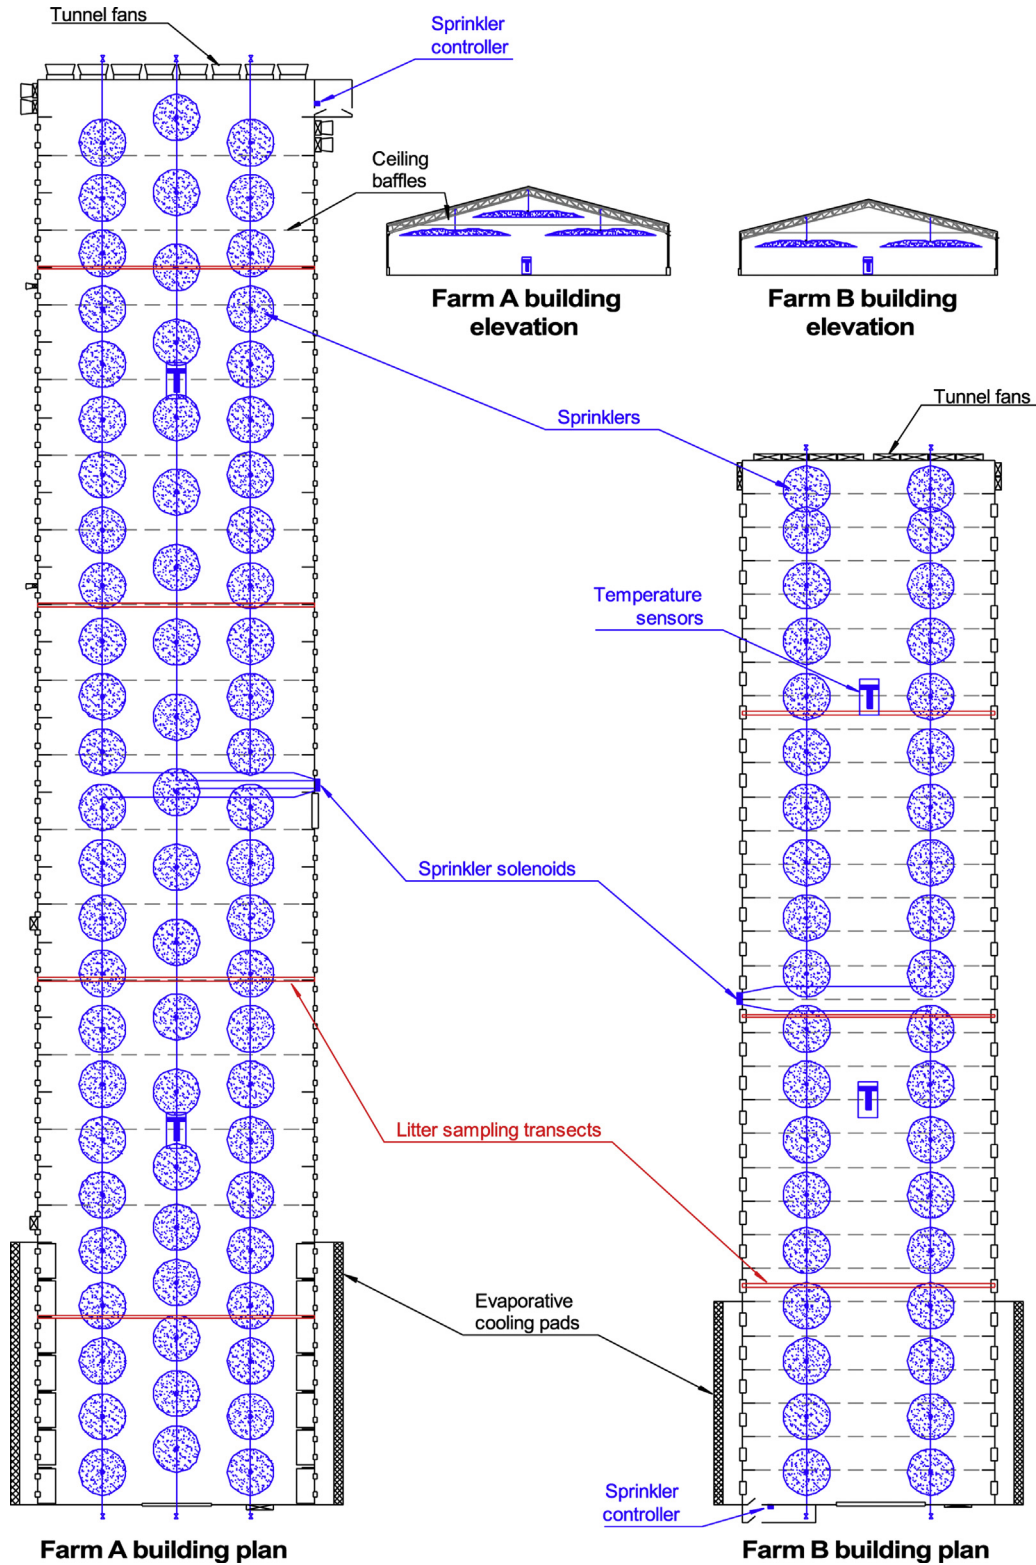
Tunnel fans

Sprinkler controller

Ceiling baffles

Farm A building elevation

Farm B building elevation

Tunnel fans

Sprinklers

Temperature sensors

Sprinkler solenoids

Litter sampling transects

Evaporative cooling pads

Sprinkler controller

Farm A building plan

Farm B building plan